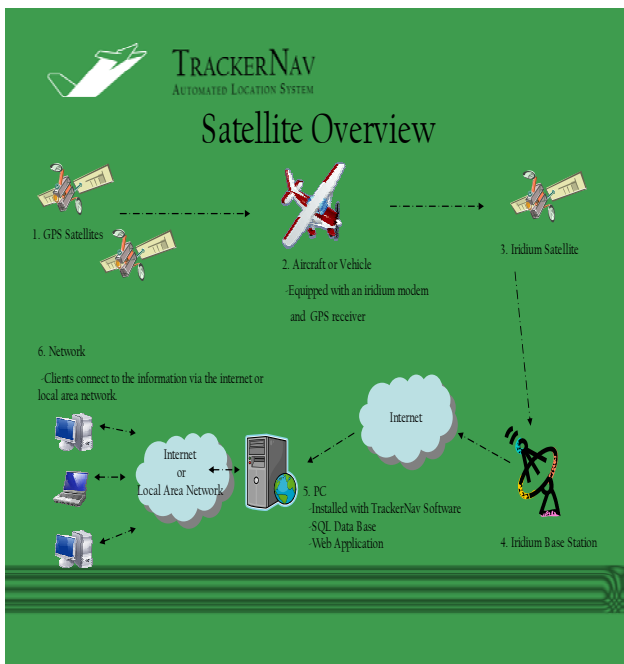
TrackerNav
Automated Location System

Satellite Overview

1. GPS Satellites

2. Aircraft or Vehicle
-Equipped with an iridium modem and GPS receiver

3. Iridium Satellite

6. Network
-Clients connect to the information via the internet or local area network.

Internet

Internet or Local Area Network

5. PC
-Installed with TrackerNav Software
-SQL Data Base
-Web Application

4. Iridium Base Station